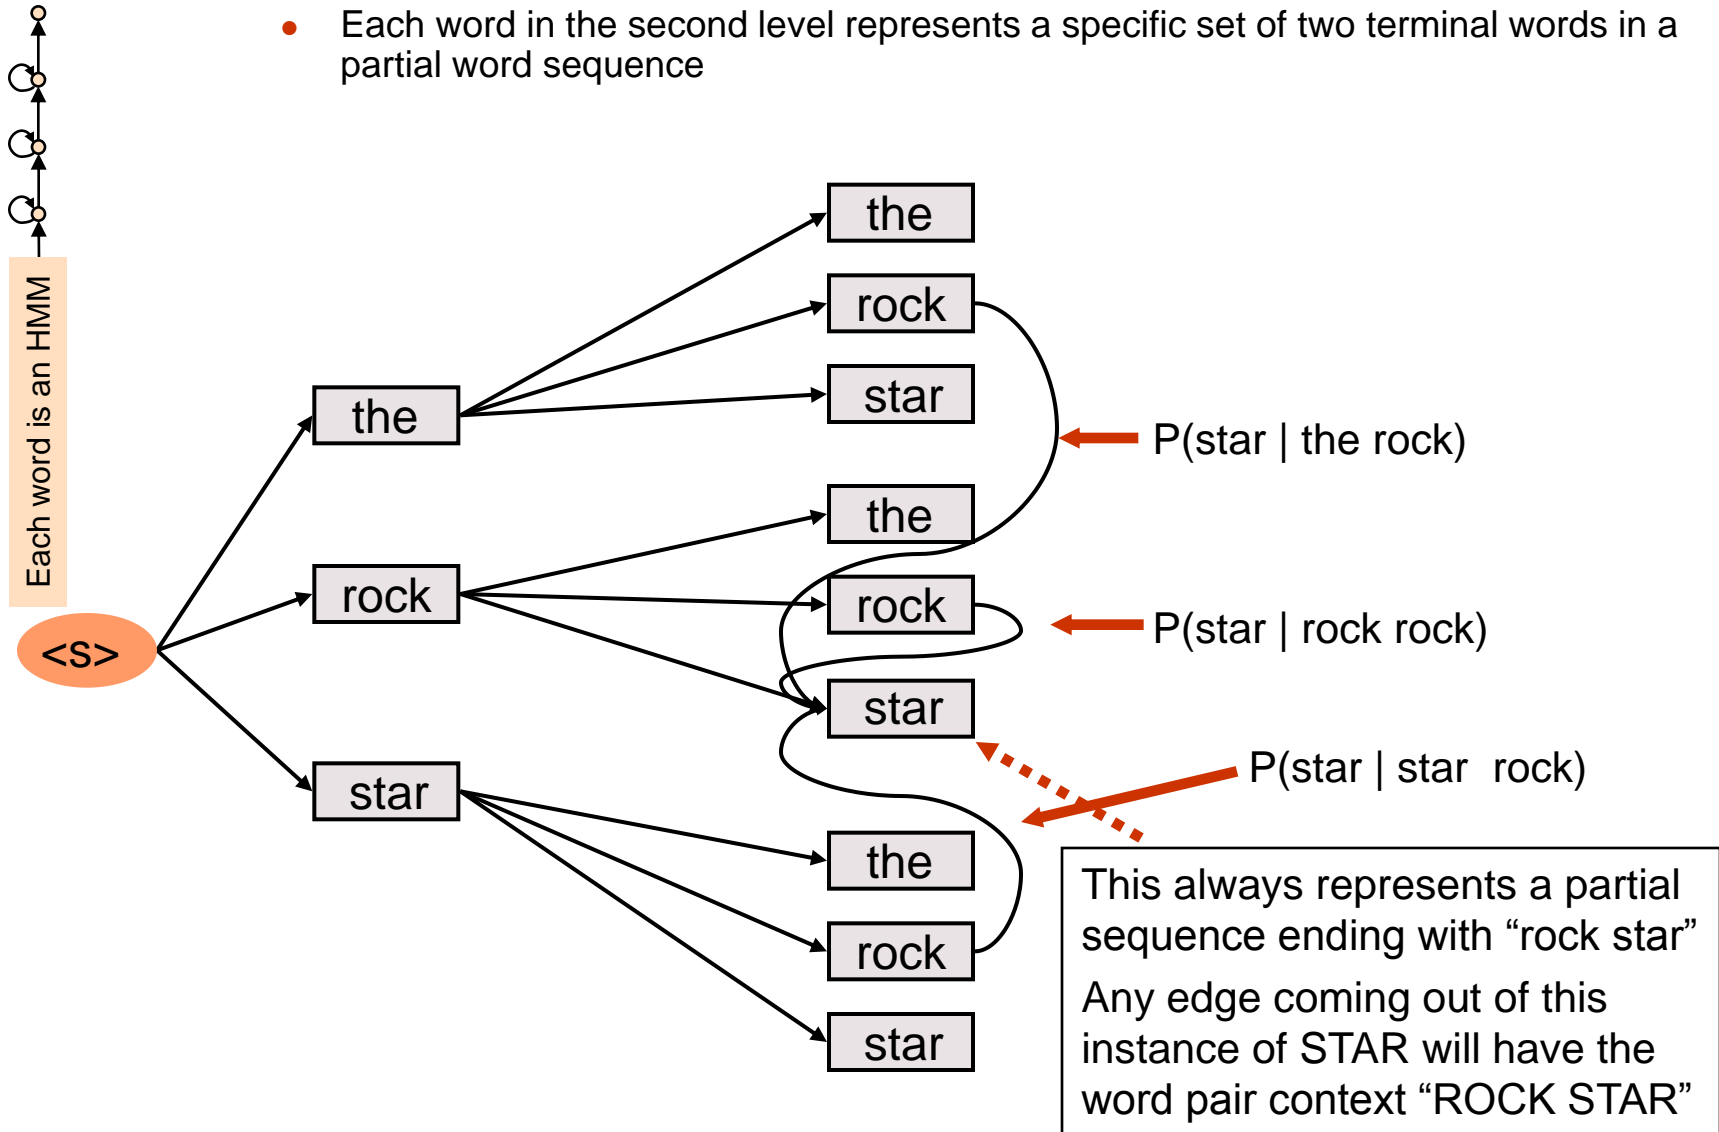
Each word in the second level represents a specific set of two terminal words in a partial word sequence

Each word is an HMM

<s>

the

rock

star

the

rock

star

the

rock

star

the

rock

star

P(star | the rock)

P(star | rock rock)

P(star | star rock)

This always represents a partial sequence ending with “rock star”

Any edge coming out of this instance of STAR will have the word pair context “ROCK STAR”